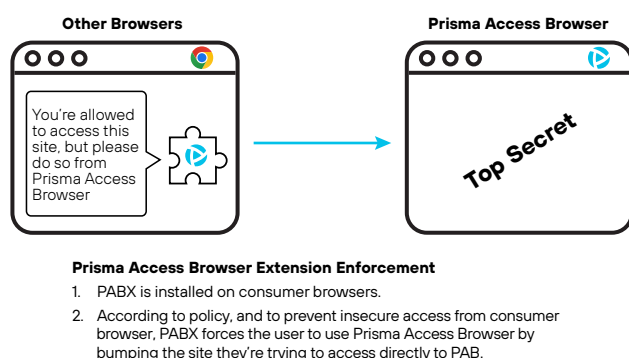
Other Browsers

You're allowed to access this site, but please do so from Prisma Access Browser

Prisma Access Browser

Top Secret

Prisma Access Browser Extension Enforcement

1. PABX is installed on consumer browsers.

2. According to policy, and to prevent insecure access from consumer browser, PABX forces the user to use Prisma Access Browser by bumping the site they're trying to access directly to PAB.